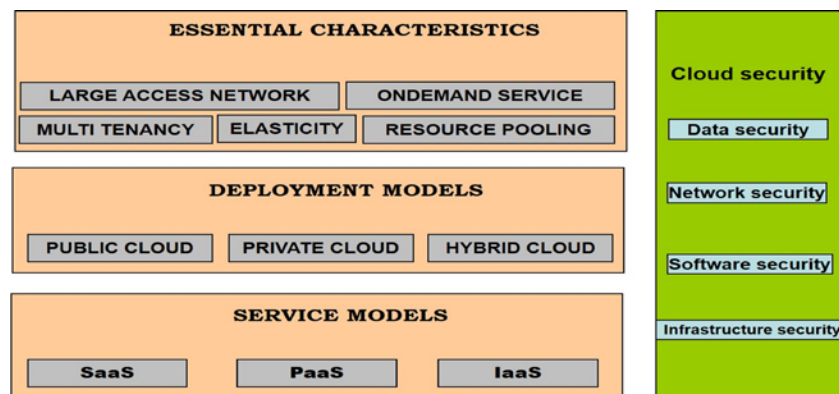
ESSENTIAL CHARACTERISTICS

LARGE ACCESS NETWORK
ONDEMAND SERVICE
MULTI TENANCY
ELASTICITY
RESOURCE POOLING

DEPLOYMENT MODELS

PUBLIC CLOUD
PRIVATE CLOUD
HYBRID CLOUD

SERVICE MODELS

SaaS
PaaS
IaaS

Cloud security

Data security

Network security

Software security

Infrastructure security